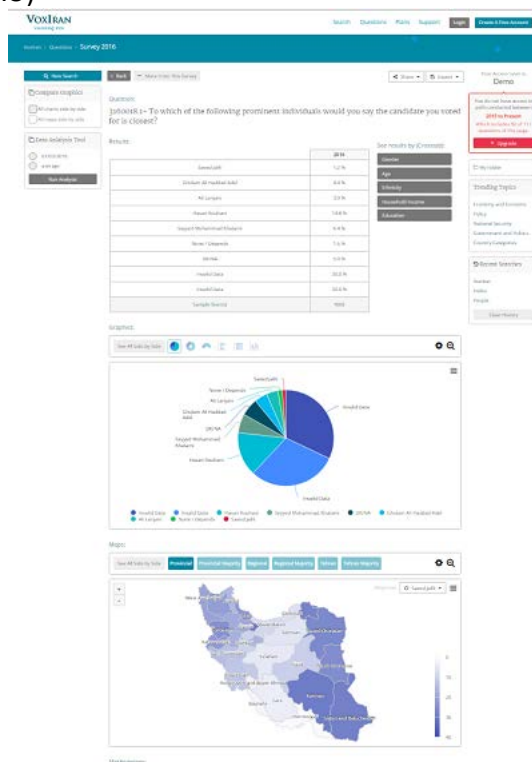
VoxIran

Search Questions Plans Support Login Create A Free Account

Survey 2016

New Search

Compare Graphics

Zero Analysis Tool

Run Analysis

Back

Share Export

Your Access Level is: Demo

Question:

3160168 :- To which of the following prominent individuals would you say the candidate you voted for is closest?

Results:

| | 2016 |
|---|---|
| Saeed Jalili | 1.2 % |
| Gholam Ali Haddad Adel | 4.4 % |
| Ali Larijani | 3.9 % |
| Hassan Rouhani | 14.8 % |
| Seyyed Mohammad Khatami | 4.4 % |
| None / Depends | 7.1 % |
| DK/NA | 3.5 % |
| Hoshd Data | 30.5 % |
| Hoshd Data | 29.6 % |
| Sample Size(n) | 1003 |

See results by (Crosstab):

Gender

Age

Ethnicity

Household Income

Education

Upgrade

My Folder

Trending Topics

Recent Searches

Clear History

Graphics:

Saeed Jalili

None / Depends

Ali Larijani

Gholam Ali Haddad Adel

DK/NA

Seyyed Mohammad Khatami

Hassan Rouhani

Hoshd Data

Hoshd Data

Hoshd Data Hoshd Data Hassan Rouhani Seyyed Mohammad Khatami DK/NA Gholam Ali Haddad Adel Ali Larijani None / Depends Saeed Jalili

Maps:

Provincial Provincial Majority Regional Regional Majority Tehran Tehran Majority

Saeed Jalili

Statistics: